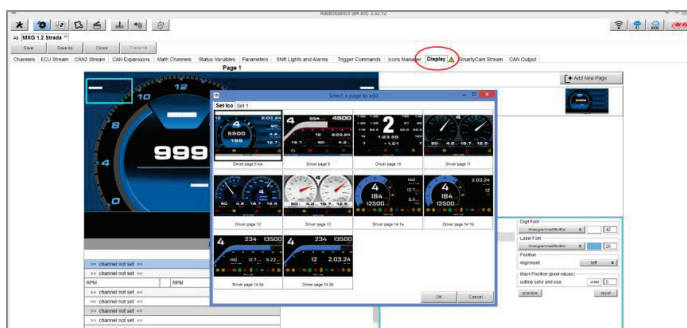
RaceStudio3 (64 bit) 3.xx.xx

All MXG 1.2 Strada

Save Save As Close Transmit

Channels ECU Stream CAN2 Stream CAN Expansions Math Channels Status Variables Parameters Shift Lights and Alarms Trigger Commands Icons Manager Display SmartyCam Stream CAN Output

Page 1

Add New Page

999

Select a page to add

Set Ico Set 1

Driver page 9 ico

Driver page 9

Driver page 10

Driver page 11

Driver page 12

Driver page 13

Driver page 14.1a

Driver page 14.1b

Driver page 14.2a

Driver page 14.2b

OK Cancel

>> channel not set <<
>> channel not set <<
RPM RPM
>> channel not set <<
>> channel not set <<
>> channel not set <<
>> channel not set <<
>> channel not set <<

Digit Font
Label Font
Position
Alignment left
Alarm Position (good values)
outline color and size
preview reset